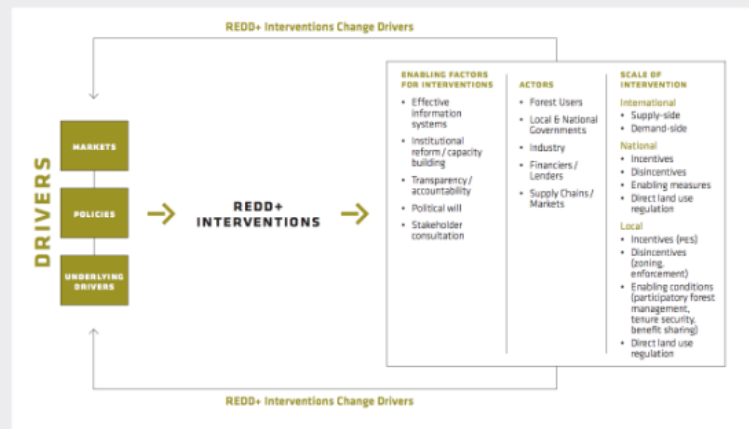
REDD+ Interventions Change Drivers

DRIVERS

MARKETS

POLICIES

UNDERLYING DRIVERS

REDD+ INTERVENTIONS

ENABLING FACTORS FOR INTERVENTIONS
- Effective information systems
- Institutional reform / capacity building
- Transparency / accountability
- Political will
- Stakeholder consultation

ACTORS
- Forest Users
- Local & National Governments
- Industry
- Financiers / Lenders
- Supply Chains / Markets

SCALE OF INTERVENTION
International
- Supply-side
- Demand-side

National
- Incentives
- Disincentives
- Enabling measures
- Direct land use regulation

Local
- Incentives (PES)
- Disincentives (zoning, enforcement)
- Enabling conditions (participatory forest management, tenure security, benefit sharing)
- Direct land use regulation

REDD+ Interventions Change Drivers